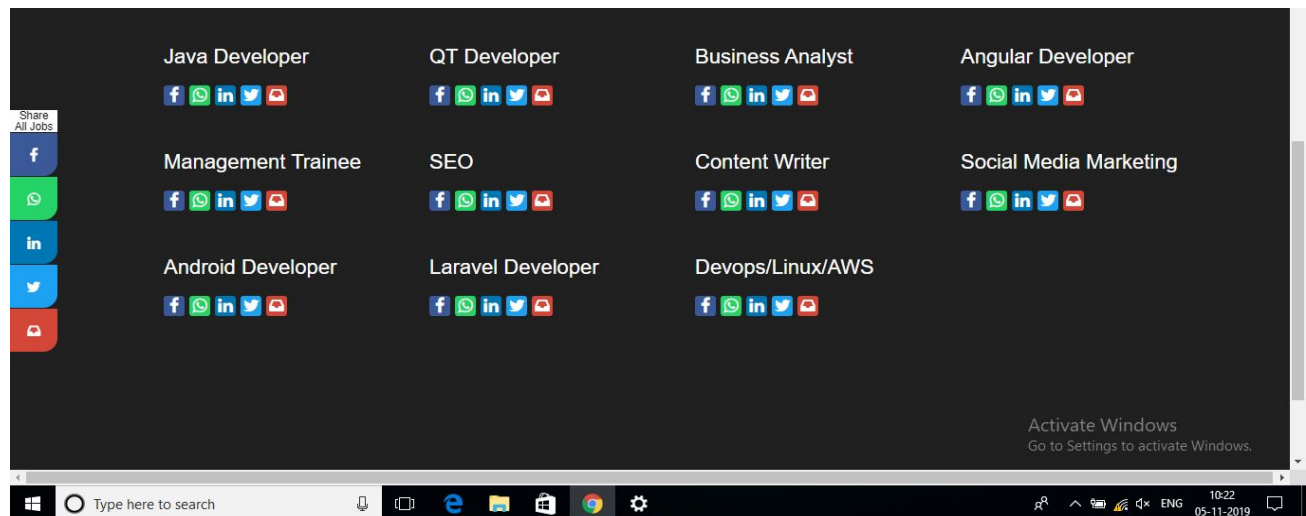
Share All Jobs

Java Developer

QT Developer

Business Analyst

Angular Developer

Management Trainee

SEO

Content Writer

Social Media Marketing

Android Developer

Laravel Developer

Devops/Linux/AWS

Activate Windows
Go to Settings to activate Windows.

Type here to search

ENG 10:22 05-11-2019